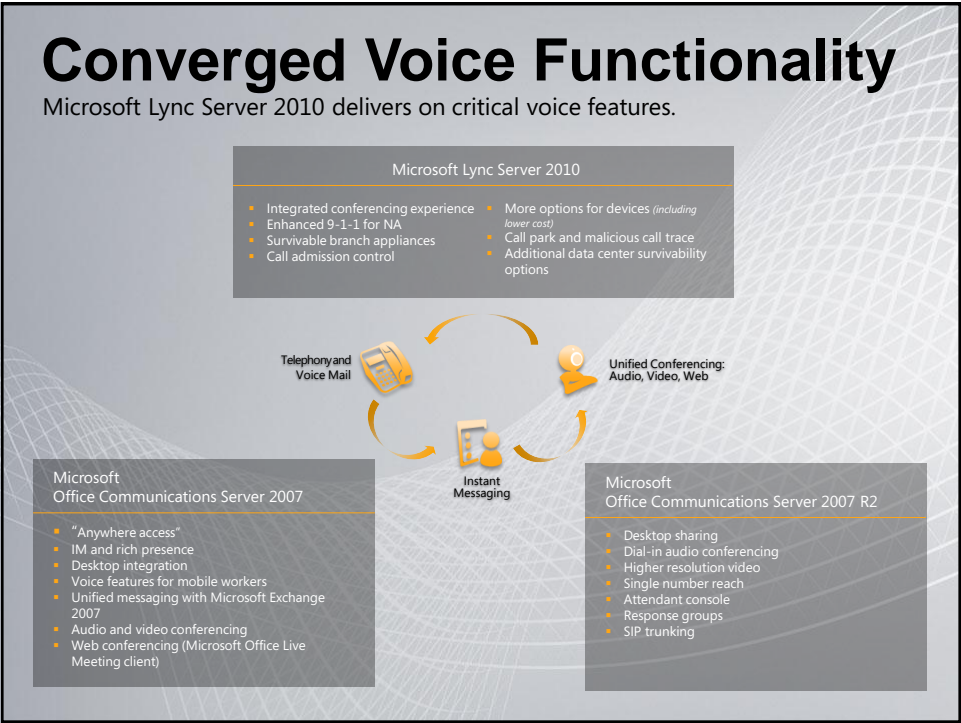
Converged Voice Functionality

Microsoft Lync Server 2010 delivers on critical voice features.

Microsoft Lync Server 2010

- Integrated conferencing experience
- Enhanced 9-1-1 for NA
- Survivable branch appliances
- Call admission control

- More options for devices (including lower cost)
- Call park and malicious call trace
- Additional data center survivability options

Telephony and Voice Mail

Unified Conferencing: Audio, Video, Web

Instant Messaging

Microsoft
Office Communications Server 2007

- "Anywhere access"
- IM and rich presence
- Desktop integration
- Voice features for mobile workers
- Unified messaging with Microsoft Exchange 2007
- Audio and video conferencing
- Web conferencing (Microsoft Office Live Meeting client)

Microsoft
Office Communications Server 2007 R2

- Desktop sharing
- Dial-in audio conferencing
- Higher resolution video
- Single number reach
- Attendant console
- Response groups
- SIP trunking